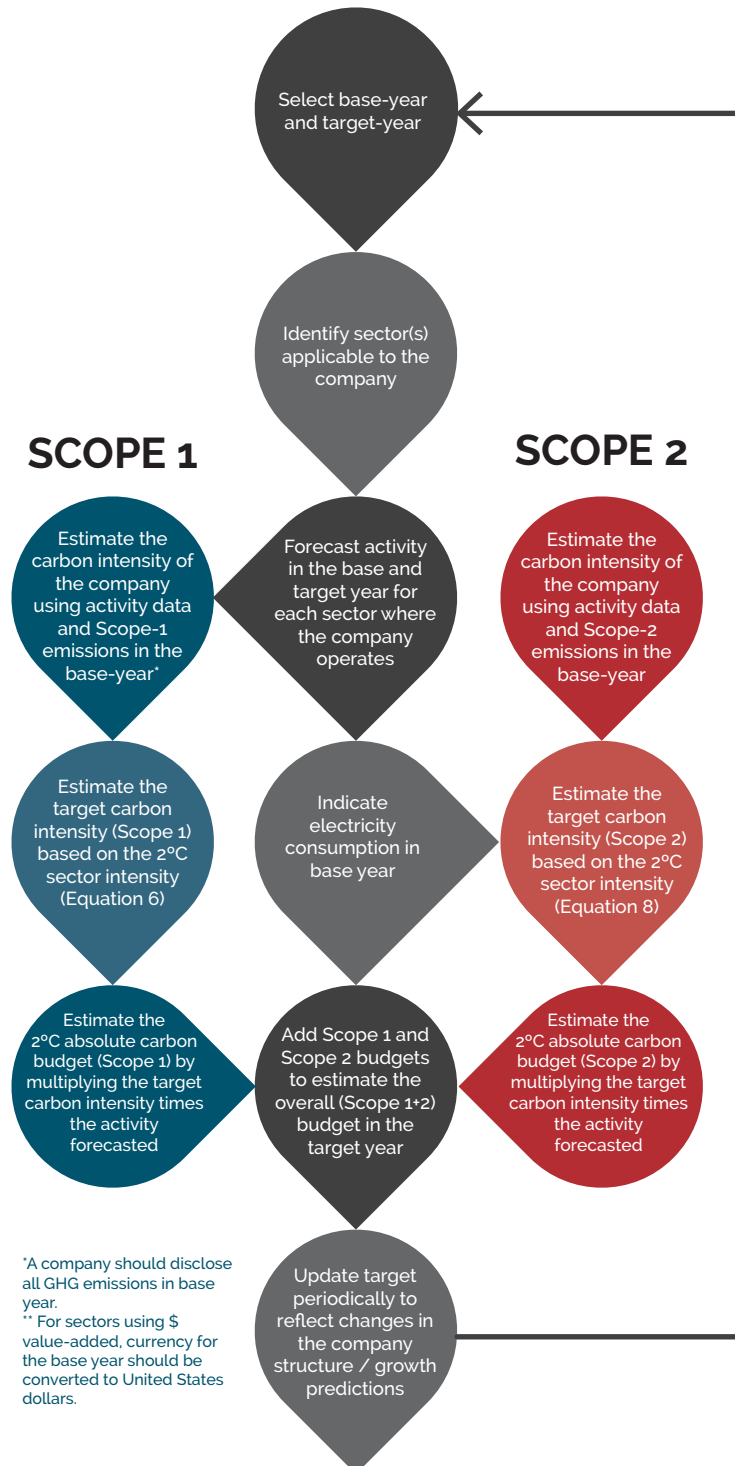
Select base-year and target-year

Identify sector(s) applicable to the company

SCOPE 1

SCOPE 2

Estimate the carbon intensity of the company using activity data and Scope-1 emissions in the base-year*

Forecast activity in the base and target year for each sector where the company operates

Estimate the carbon intensity of the company using activity data and Scope-2 emissions in the base-year

Estimate the target carbon intensity (Scope 1) based on the 2°C sector intensity (Equation 6)

Indicate electricity consumption in base year

Estimate the target carbon intensity (Scope 2) based on the 2°C sector intensity (Equation 8)

Estimate the 2°C absolute carbon budget (Scope 1) by multiplying the target carbon intensity times the activity forecasted

Add Scope 1 and Scope 2 budgets to estimate the overall (Scope 1+2) budget in the target year

Estimate the 2°C absolute carbon budget (Scope 2) by multiplying the target carbon intensity times the activity forecasted

*A company should disclose all GHG emissions in base year.
** For sectors using $ value-added, currency for the base year should be converted to United States dollars.

Update target periodically to reflect changes in the company structure / growth predictions